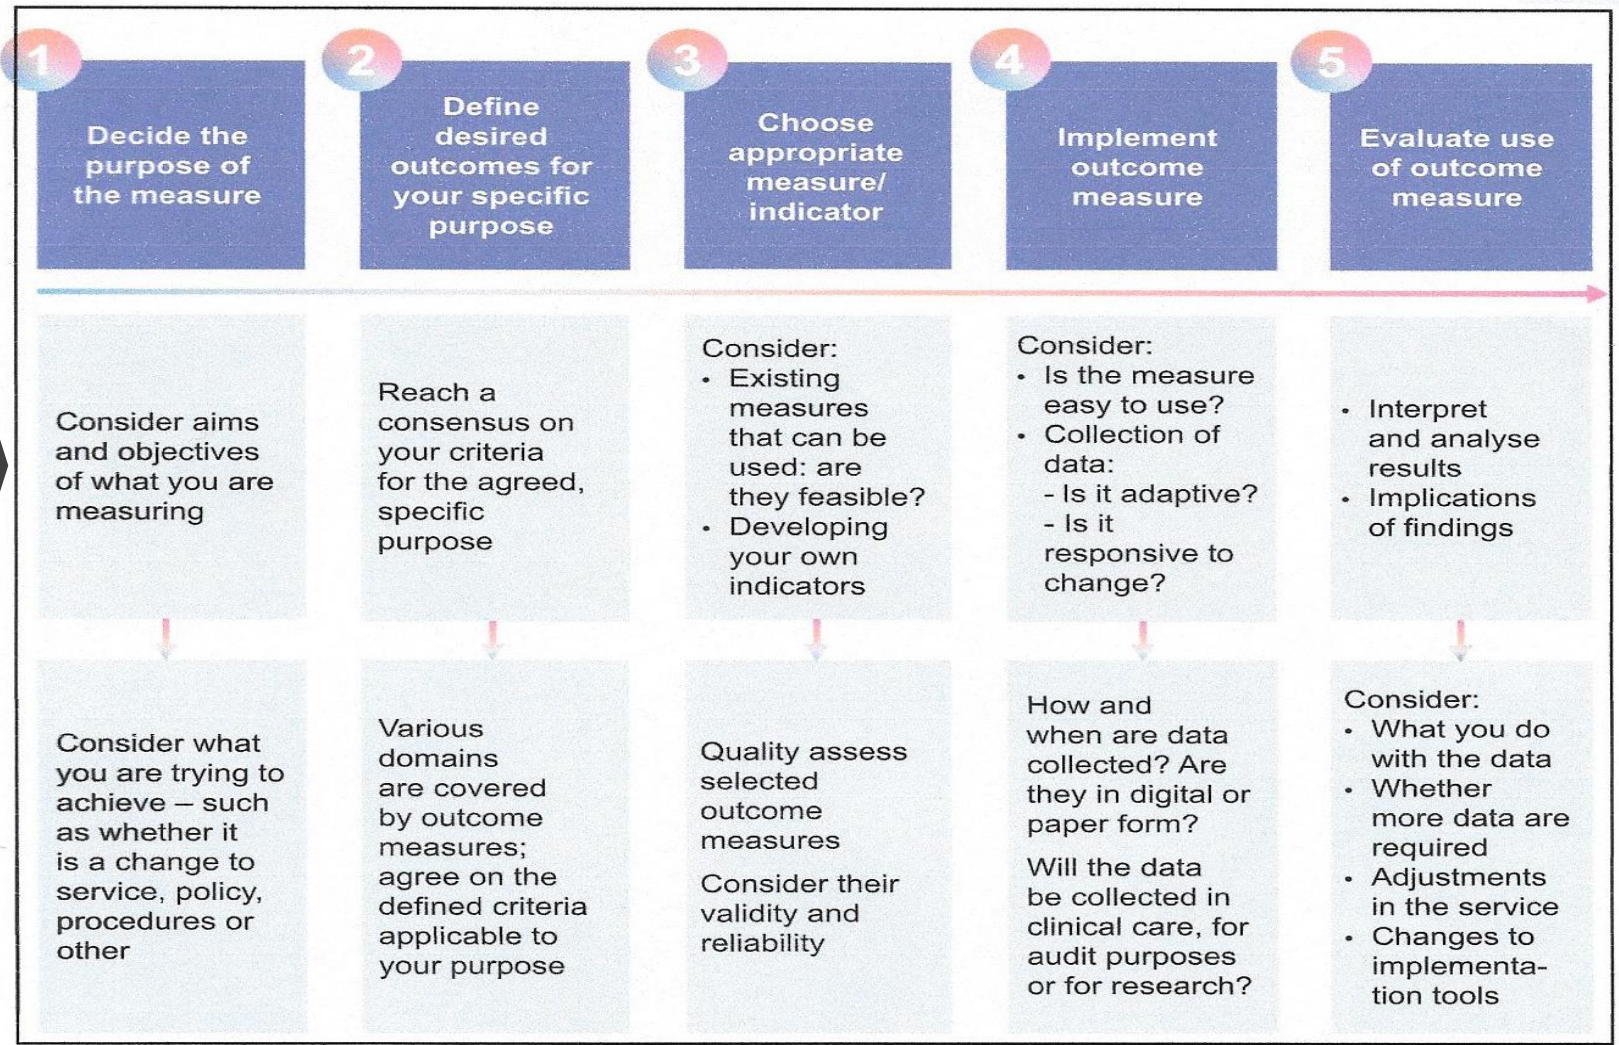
1
Decide the purpose of the measure

2
Define desired outcomes for your specific purpose

3
Choose appropriate measure/ indicator

4
Implement outcome measure

5
Evaluate use of outcome measure

Consider aims and objectives of what you are measuring

Reach a consensus on your criteria for the agreed, specific purpose

Consider:
• Existing measures that can be used: are they feasible?
• Developing your own indicators

Consider:
• Is the measure easy to use?
• Collection of data:
- Is it adaptive?
- Is it responsive to change?

• Interpret and analyse results
• Implications of findings

Consider what you are trying to achieve – such as whether it is a change to service, policy, procedures or other

Various domains are covered by outcome measures; agree on the defined criteria applicable to your purpose

Quality assess selected outcome measures

Consider their validity and reliability

How and when are data collected? Are they in digital or paper form?

Will the data be collected in clinical care, for audit purposes or for research?

Consider:
• What you do with the data
• Whether more data are required
• Adjustments in the service
• Changes to implementation tools